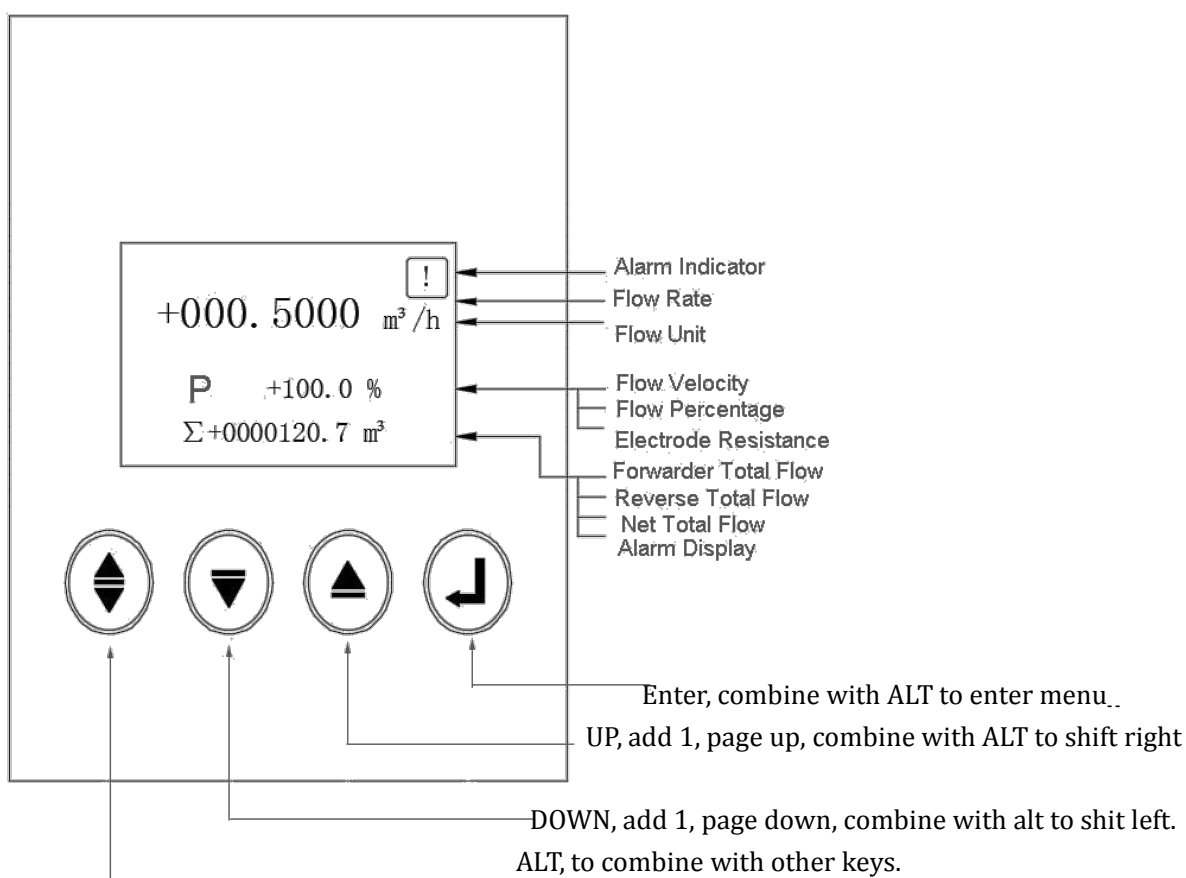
!

+000. 5000 m³/h

P +100. 0 %

Σ+0000120. 7 m³

Alarm Indicator
Flow Rate
Flow Unit
Flow Velocity
Flow Percentage
Electrode Resistance
Forwarder Total Flow
Reverse Total Flow
Net Total Flow
Alarm Display

Enter, combine with ALT to enter menu
UP, add 1, page up, combine with ALT to shift right
DOWN, add 1, page down, combine with alt to shit left.
ALT, to combine with other keys.